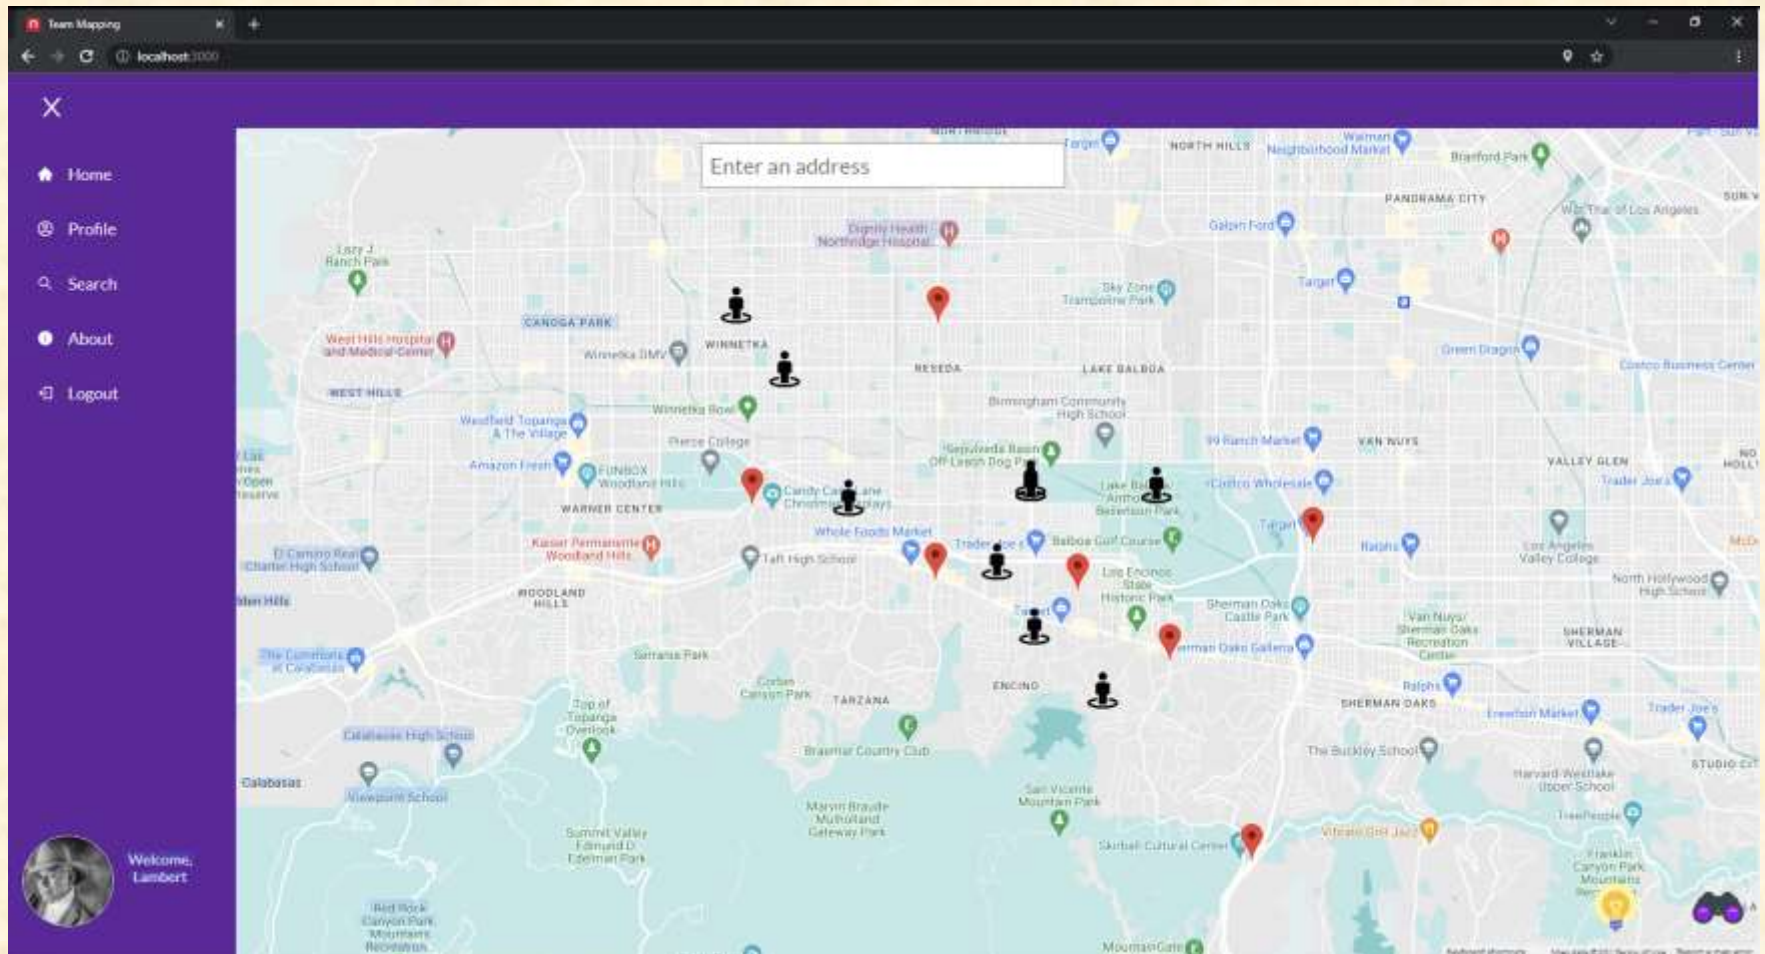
Team Mapping
localhost:3000

Home
Profile
Search
About
Logout

Welcome, Lambert

Enter an address

NORTH HILLS
Neighborhood Market
Brantford Park
PANORAMA CITY
Target
Galpin Ford
Dignity Health Northridge Hospital
Lazy J Ranch Park
Sky Zone Trampoline Park
CANOGA PARK
West Hills Hospital and Medical Center
Winnetka DMV
WINNETKA
RESEDA
LAKE BALBOA
Green Dragon
Costco Business Center
WEST HILLS
Winnetka Bowl
Birmingham Community High School
Westfield Topanga & The Village
Pierce College
99 Ranch Market
VAN NUYS
Amazon Fresh
FUNBOX Woodland Hills
Sepulveda Basin Off-Leash Dog Park
VALLEY GLEN
Trader Joe's
WARNER CENTER
Costco Wholesale
Whole Foods Market
Trader Joe's
Balboa Golf Course
Target
Ralphs
Los Angeles Valley College
Kaiser Permanente Woodland Hills
Taft High School
El Camino Real Charter High School
Los Encinos State Historic Park
North Hollywood High School
WOODLAND HILLS
Sherman Oaks Castle Park
Van Nuys/Sherman Oaks Recreation Center
SHERMAN VILLAGE
Sherman Oaks Galleria
Serrania Park
Corbin Canyon Park
TARZANA
ENCINO
Ralphs
SHERMAN OAKS
Top of Topanga Overlook
Erewhon Market
Trader Joe's
Calabasas High School
Braemar Country Club
The Buckley School
STUDIO CITY
Calabasas
Viewpoint School
San Vicente Mountain Park
Harvard-Westlake Upper School
Marvin Braude Mulholland Gateway Park
TreePeople
Summit Valley Edmund D. Edelman Park
Skirball Cultural Center
Vitello's
Franklin Canyon Park
Red Rock Canyon Park
MountainGate